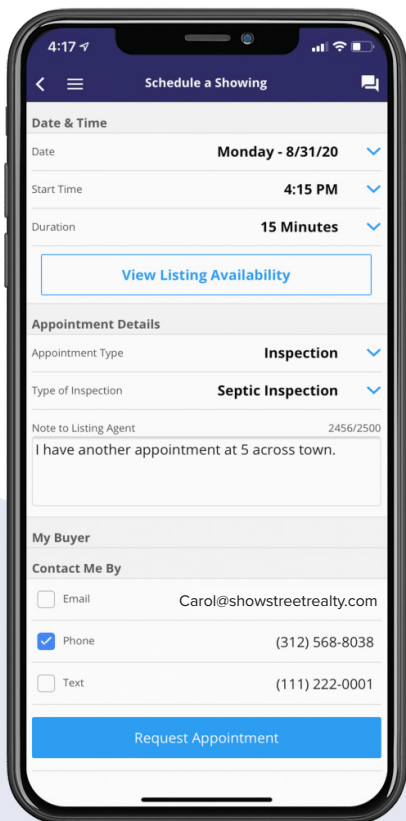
4:17

Schedule a Showing

Date & Time

Date Monday - 8/31/20

Start Time 4:15 PM

Duration 15 Minutes

View Listing Availability

Appointment Details

Appointment Type Inspection

Type of Inspection Septic Inspection

Note to Listing Agent 2456/2500

I have another appointment at 5 across town.

My Buyer

Contact Me By

Email Carol@showstreetrealty.com

Phone (312) 568-8038

Text (111) 222-0001

Request Appointment